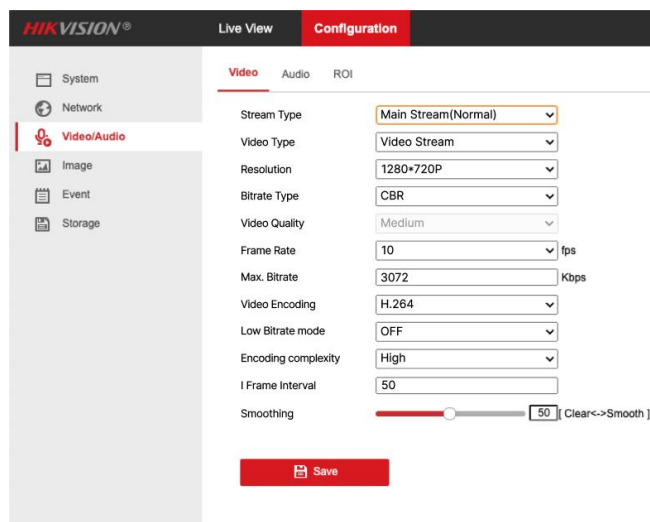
HIKVISION®

Live View

Configuration

System

Network

Video/Audio

Image

Event

Storage

Video

Audio

ROI

| | |
|---|---|
| Stream Type | Main Stream(Normal) |
| Video Type | Video Stream |
| Resolution | 1280*720P |
| Bitrate Type | CBR |
| Video Quality | Medium |
| Frame Rate | 10 fps |
| Max. Bitrate | 3072 Kbps |
| Video Encoding | H.264 |
| Low Bitrate mode | OFF |
| Encoding complexity | High |
| I Frame Interval | 50 |
| Smoothing | 50 [ Clear<->Smooth ] |

Save